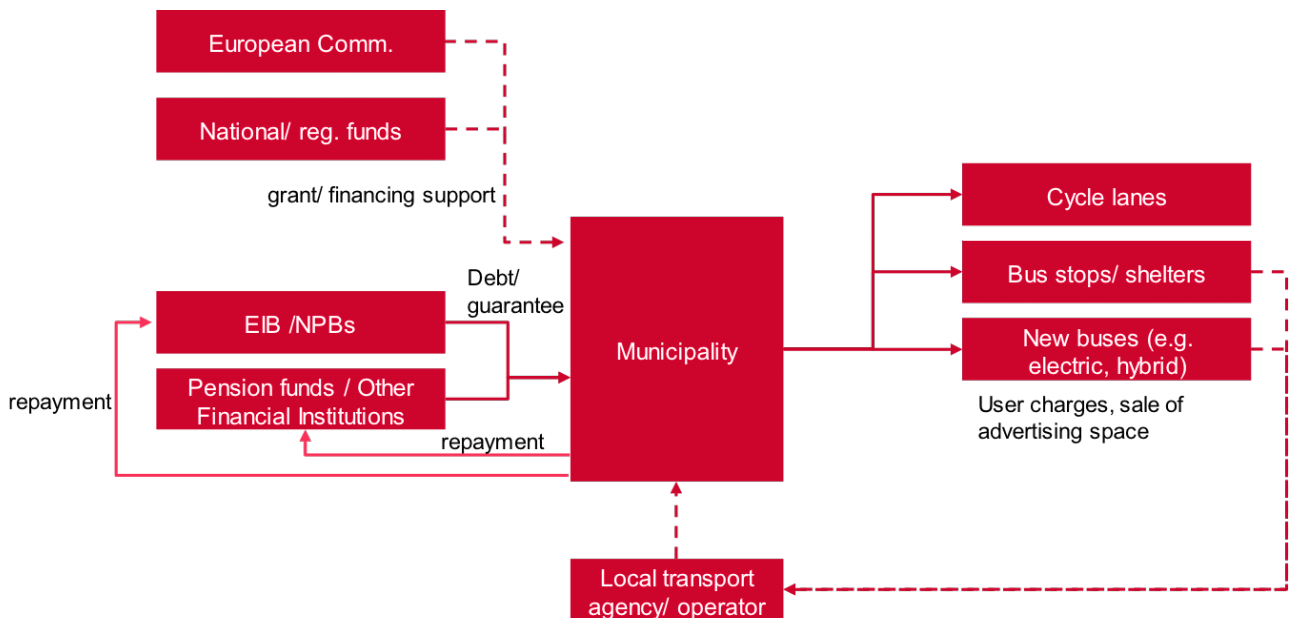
European Comm.

National/ reg. funds

grant/ financing support

EIB /NPBs

Pension funds / Other Financial Institutions

Debt/ guarantee

repayment

repayment

Municipality

Cycle lanes

Bus stops/ shelters

New buses (e.g. electric, hybrid)

User charges, sale of advertising space

Local transport agency/ operator